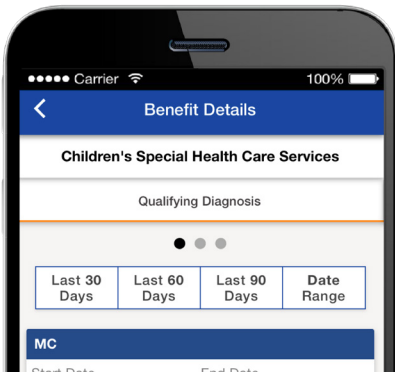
●●●●● Carrier 100%

<

Benefit Details

Children's Special Health Care Services

Qualifying Diagnosis

| Last 30 Days | Last 60 Days | Last 90 Days | Date Range |
|---|---|---|---|

MC

Start Date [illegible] End Date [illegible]